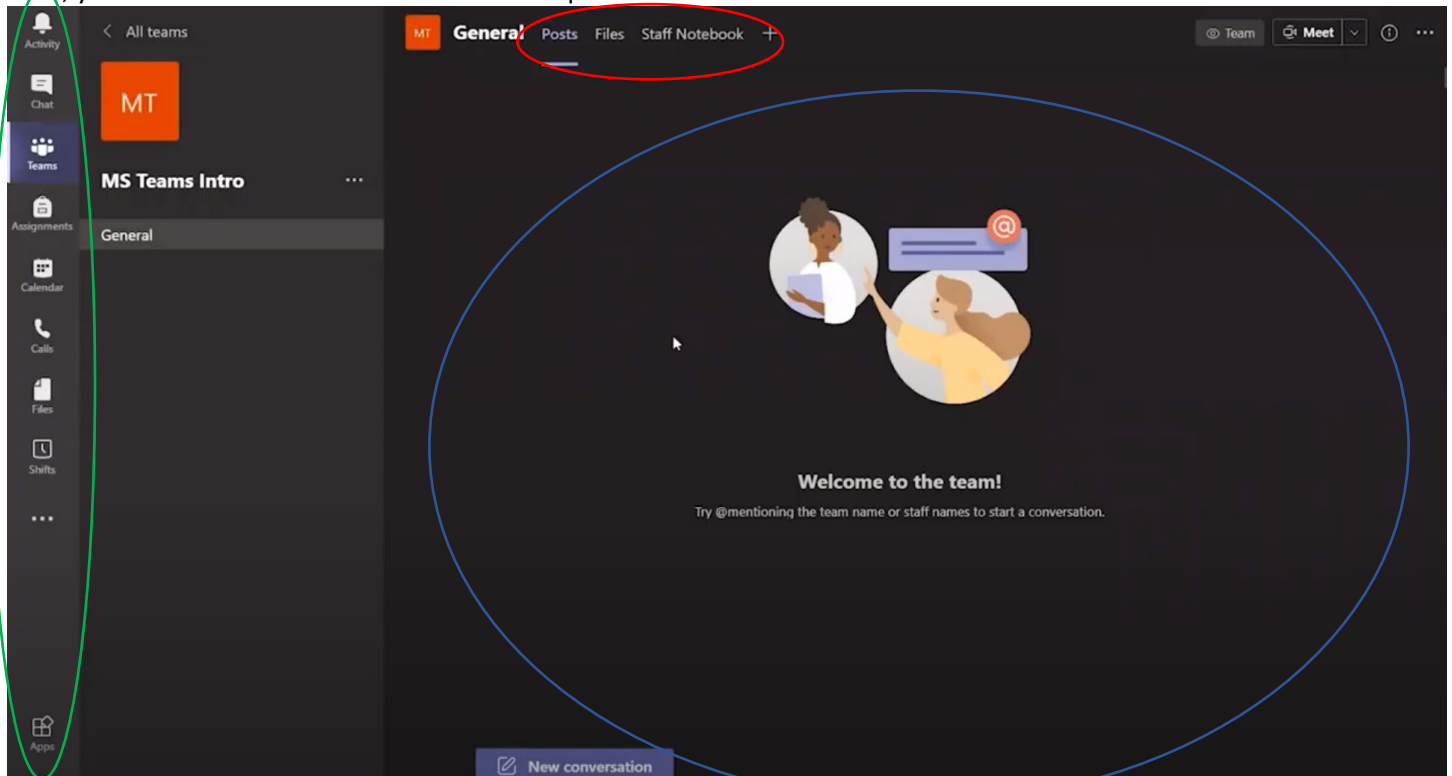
Activity
Chat
Teams
Assignments
Calendar
Calls
Files
Shifts
...
Apps

< All teams

MT

MS Teams Intro ...

General

MT General Posts Files Staff Notebook +

Team Meet ...

Welcome to the team!

Try @mentioning the team name or staff names to start a conversation.

New conversation